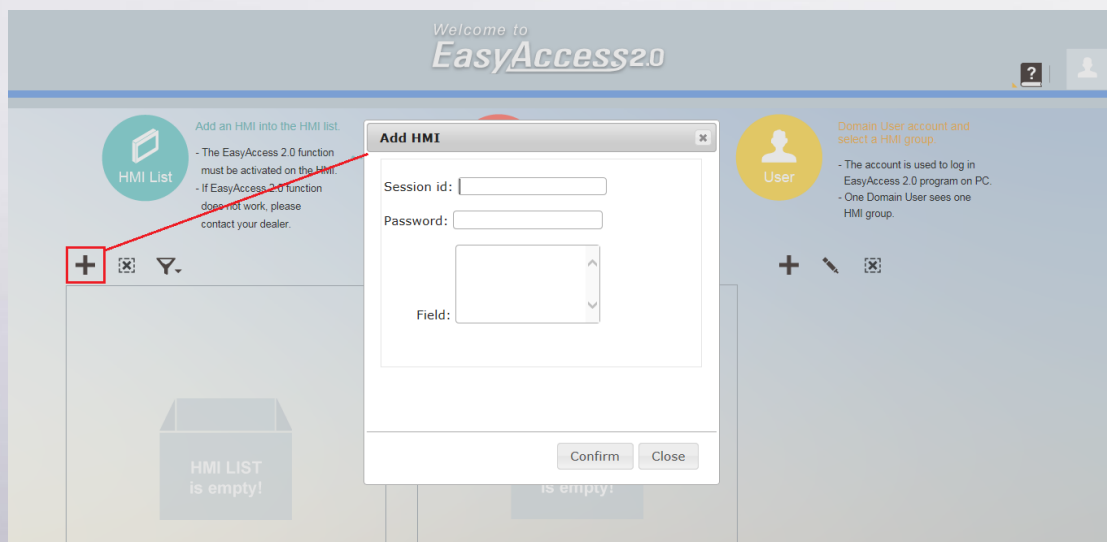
Welcome to
EasyAccess2.0

HMI List

Add an HMI into the HMI list.

- The EasyAccess 2.0 function must be activated on the HMI.
- If EasyAccess 2.0 function does not work, please contact your dealer.

User

Domain User account and select a HMI group.

- The account is used to log in EasyAccess 2.0 program on PC.
- One Domain User sees one HMI group.

Add HMI

Session id:

Password:

Field:

Confirm Close

HMI LIST
is empty!

is empty!